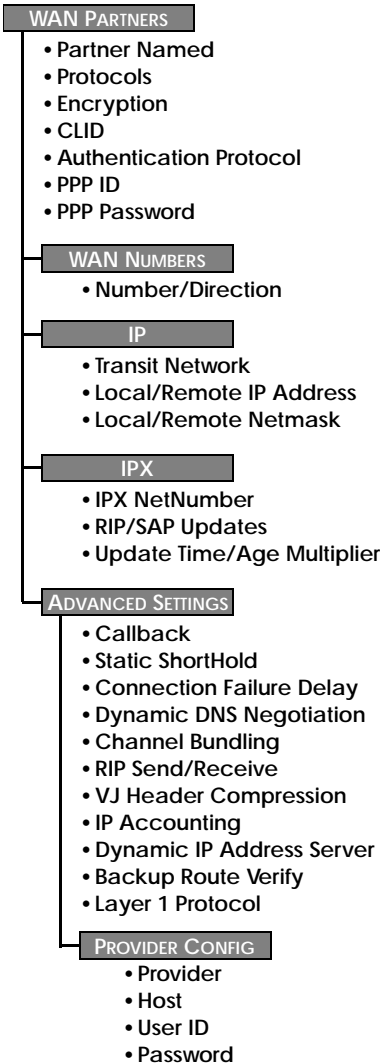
WAN PARTNERS

• Partner Named
• Protocols
• Encryption
• CLID
• Authentication Protocol
• PPP ID
• PPP Password

WAN NUMBERS

• Number/Direction

IP

• Transit Network
• Local/Remote IP Address
• Local/Remote Netmask

IPX

• IPX NetNumber
• RIP/SAP Updates
• Update Time/Age Multiplier

ADVANCED SETTINGS

• Callback
• Static ShortHold
• Connection Failure Delay
• Dynamic DNS Negotiation
• Channel Bundling
• RIP Send/Receive
• VJ Header Compression
• IP Accounting
• Dynamic IP Address Server
• Backup Route Verify
• Layer 1 Protocol

PROVIDER CONFIG

• Provider
• Host
• User ID
• Password